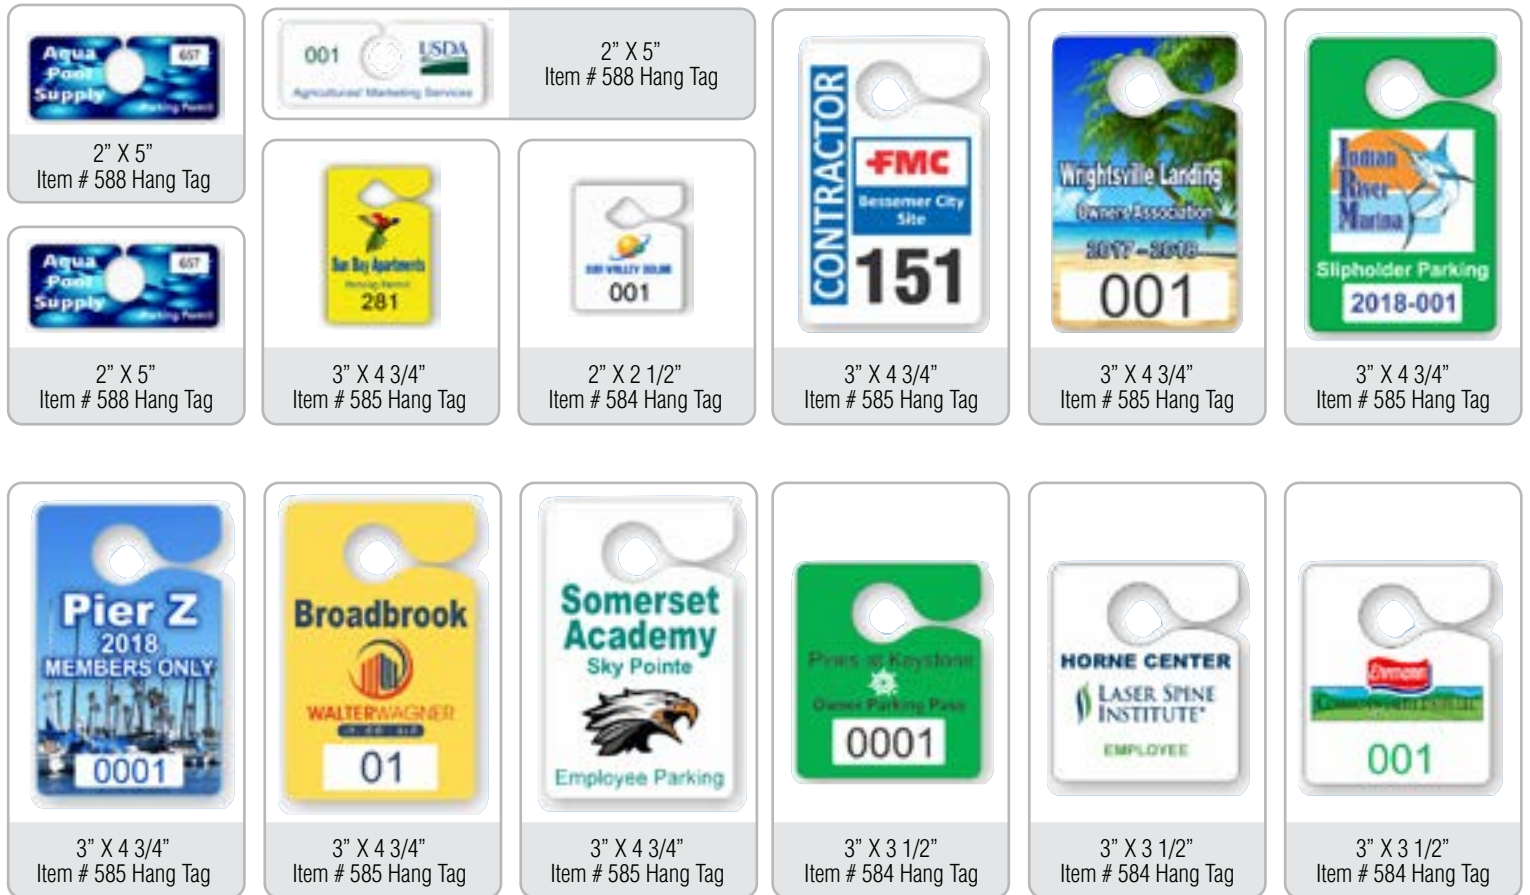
Aqua Pool Supply 657 Parking Permit

2" X 5"
Item # 588 Hang Tag

Aqua Pool Supply 657 Parking Permit

2" X 5"
Item # 588 Hang Tag

001 USDA Agricultural Marketing Service

2" X 5"
Item # 588 Hang Tag

Sun Bay Apartments Parking Permit 281

3" X 4 3/4"
Item # 585 Hang Tag

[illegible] 001

2" X 2 1/2"
Item # 584 Hang Tag

CONTRACTOR FMC Bessemer City Site 151

3" X 4 3/4"
Item # 585 Hang Tag

Wrightsville Landing Owners Association 2017 - 2018 001

3" X 4 3/4"
Item # 585 Hang Tag

Indian River Marina Slipholder Parking 2018-001

3" X 4 3/4"
Item # 585 Hang Tag

Pier Z 2018 MEMBERS ONLY 0001

3" X 4 3/4"
Item # 585 Hang Tag

Broadbrook WALTERWAGNER 01

3" X 4 3/4"
Item # 585 Hang Tag

Somerset Academy Sky Pointe Employee Parking

3" X 4 3/4"
Item # 585 Hang Tag

Pines at Keystone Owner Parking Pass 0001

3" X 3 1/2"
Item # 584 Hang Tag

HORNE CENTER LASER SPINE INSTITUTE EMPLOYEE

3" X 3 1/2"
Item # 584 Hang Tag

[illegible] 001

3" X 3 1/2"
Item # 584 Hang Tag